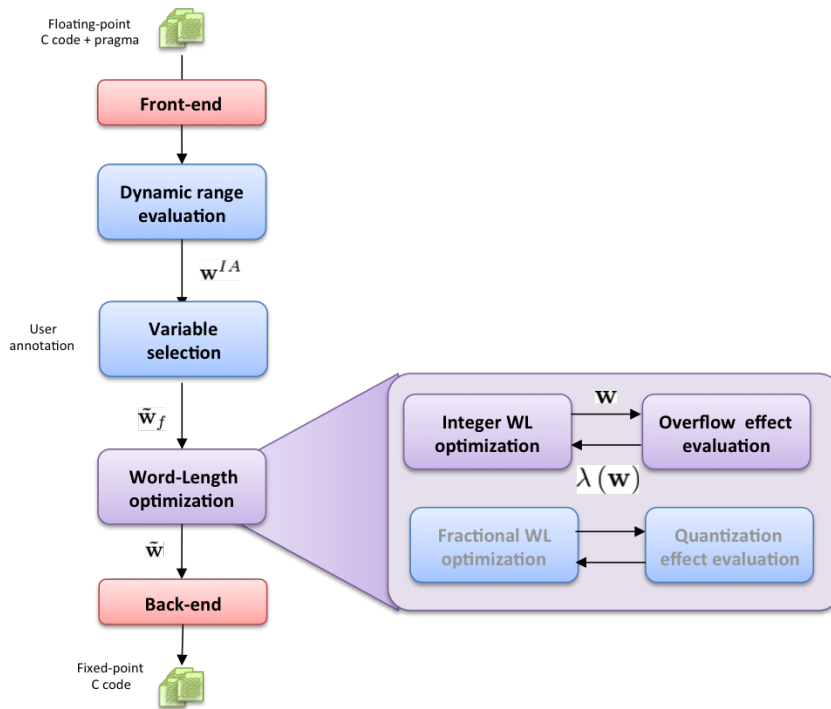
Floating-point C code + pragma

Front-end

Dynamic range evaluation

$\mathbf{w}^{IA}$

User annotation

Variable selection

$\tilde{\mathbf{w}}_f$

Word-Length optimization

$\tilde{\mathbf{w}}$

Back-end

Fixed-point C code

Integer WL optimization

$\mathbf{w}$

Overflow effect evaluation

$\lambda(\mathbf{w})$

Fractional WL optimization

Quantization effect evaluation